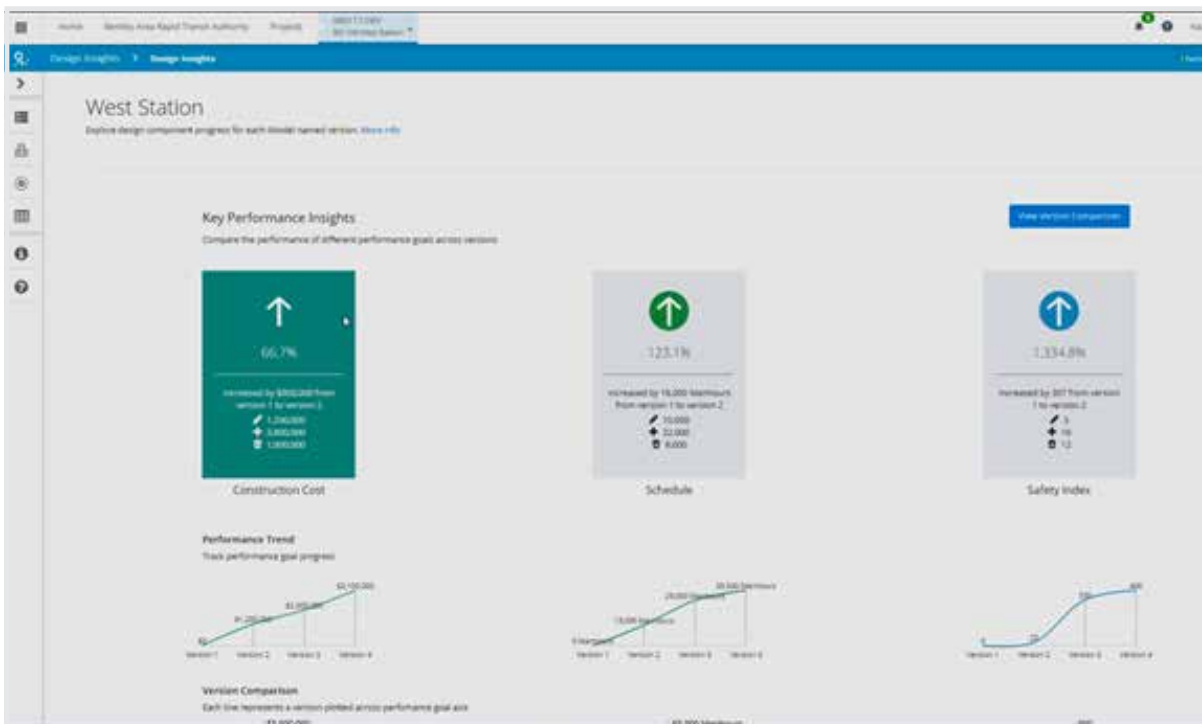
Home Bentley Area Rapid Transit Authority Projects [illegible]

Design Insights > Design Insights

West Station

Explore design component progress for each iModel named version. More info

Key Performance Insights

Compare the performance of different performance goal across versions

View Version Comparison

66.7%

Increased by $800,000 from version 1 to version 2

1,200,000

2,000,000

1,000,000

Construction Cost

123.1%

Increased by 16,000 Manhours from version 1 to version 2

10,000

22,000

6,000

Schedule

1,334.8%

Increased by 307 from version 1 to version 2

5

16

12

Safety Index

Performance Trend

Track performance goal progress

$0 $1,200,000 $1,800,000 $2,100,000

Version 1 Version 2 Version 3 Version 4

0 Manhours 16,000 Manhours 29,000 Manhours 30,500 Manhours

Version 1 Version 2 Version 3 Version 4

0 23 330 400

Version 1 Version 2 Version 3 Version 4

Version Comparison

Each line represents a version plotted across performance goal axis

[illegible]